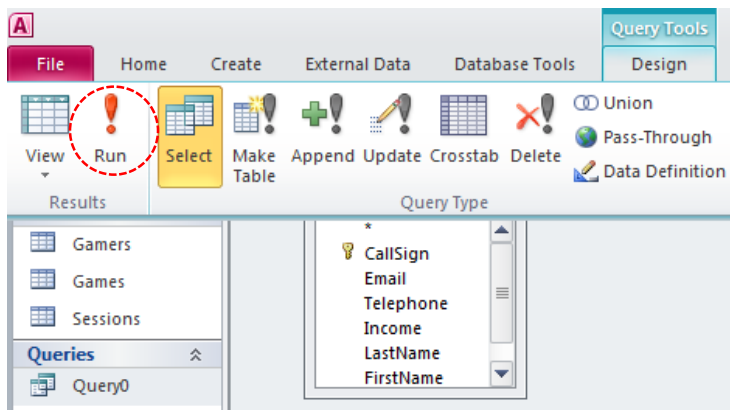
A

Query Tools

File
Home
Create
External Data
Database Tools
Design

View
Run
Results

Select
Make Table
Append
Update
Crosstab
Delete
Union
Pass-Through
Data Definition
Query Type

Gamers
Games
Sessions
Queries
Query0

*
CallSign
Email
Telephone
Income
LastName
FirstName